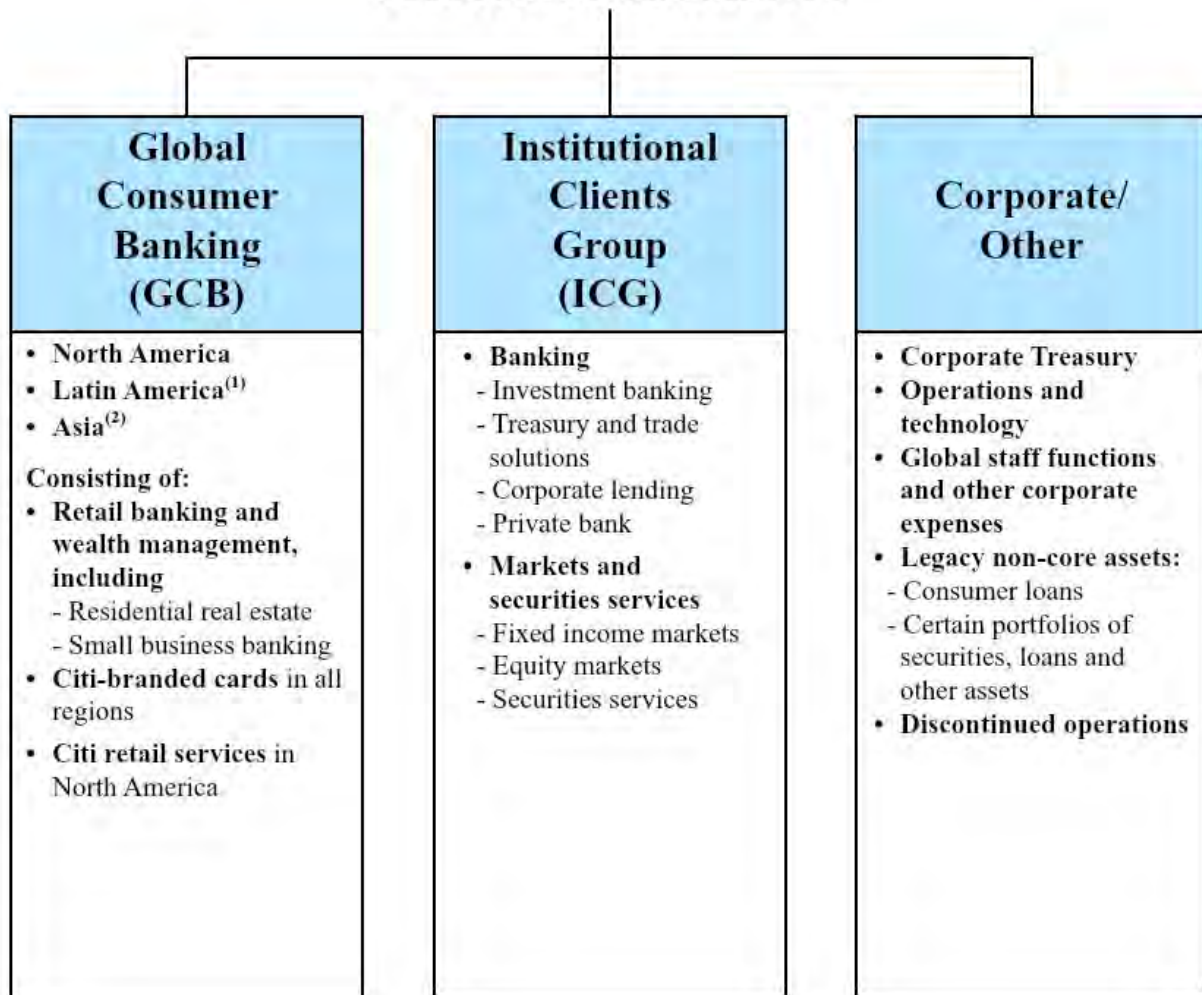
Global Consumer Banking (GCB)

• North America
• Latin America$^{(1)}$
• Asia$^{(2)}$

Consisting of:
• Retail banking and wealth management, including
- Residential real estate
- Small business banking
• Citi-branded cards in all regions
• Citi retail services in North America

Institutional Clients Group (ICG)

• Banking
- Investment banking
- Treasury and trade solutions
- Corporate lending
- Private bank
• Markets and securities services
- Fixed income markets
- Equity markets
- Securities services

Corporate/ Other

• Corporate Treasury
• Operations and technology
• Global staff functions and other corporate expenses
• Legacy non-core assets:
- Consumer loans
- Certain portfolios of securities, loans and other assets
• Discontinued operations